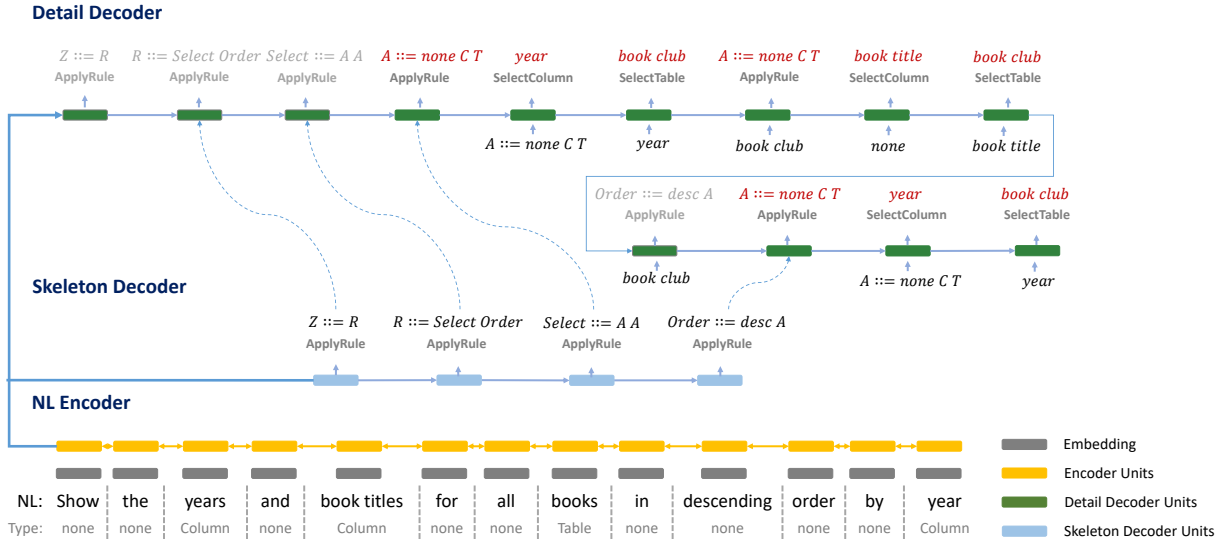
Detail Decoder

$Z ::= R$ ApplyRule
$R ::= Select\ Order$ ApplyRule
$Select ::= A\ A$ ApplyRule
$A ::= none\ C\ T$ ApplyRule
$year$ SelectColumn
$book\ club$ SelectTable
$A ::= none\ C\ T$ ApplyRule
$book\ title$ SelectColumn
$book\ club$ SelectTable

$A ::= none\ C\ T$
$year$
$book\ club$
$none$
$book\ title$

$Order ::= desc\ A$ ApplyRule
$A ::= none\ C\ T$ ApplyRule
$year$ SelectColumn
$book\ club$ SelectTable

$book\ club$
$A ::= none\ C\ T$
$year$

Skeleton Decoder

$Z ::= R$ ApplyRule
$R ::= Select\ Order$ ApplyRule
$Select ::= A\ A$ ApplyRule
$Order ::= desc\ A$ ApplyRule

NL Encoder

| NL: | Show | the | years | and | book titles | for | all | books | in | descending | order | by | year |
|---|---|---|---|---|---|---|---|---|---|---|---|---|---|
| Type: | none | none | Column | none | Column | none | none | Table | none | none | none | none | Column |

Embedding
Encoder Units
Detail Decoder Units
Skeleton Decoder Units